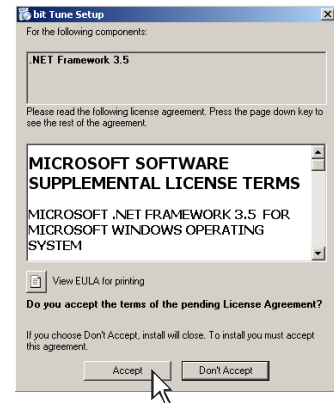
bit Tune Setup

For the following components:

.NET Framework 3.5

Please read the following license agreement. Press the page down key to see the rest of the agreement.

MICROSOFT SOFTWARE SUPPLEMENTAL LICENSE TERMS

MICROSOFT .NET FRAMEWORK 3.5 FOR MICROSOFT WINDOWS OPERATING SYSTEM

View EULA for printing

Do you accept the terms of the pending License Agreement?

If you choose Don't Accept, install will close. To install you must accept this agreement.

Accept

Don't Accept